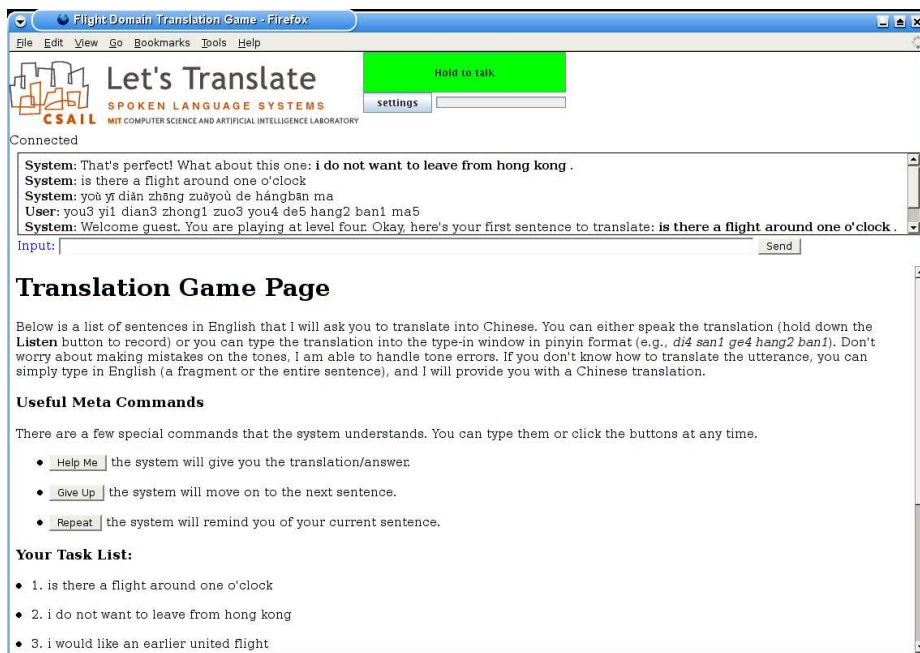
Flight Domain Translation Game - Firefox

File Edit View Go Bookmarks Tools Help

Let's Translate
SPOKEN LANGUAGE SYSTEMS
CSAIL MIT COMPUTER SCIENCE AND ARTIFICIAL INTELLIGENCE LABORATORY

Hold to talk

settings

Connected

**System:** That's perfect! What about this one: **i do not want to leave from hong kong** .
**System:** is there a flight around one o'clock
**System:** yoǔ yī diǎn zhōng zuǒyoù de hángbān ma
**User:** you3 yi1 dian3 zhong1 zuo3 you4 de5 hang2 ban1 ma5
**System:** Welcome guest. You are playing at level four. Okay, here's your first sentence to translate: **is there a flight around one o'clock** .

Input:

Send

# Translation Game Page

Below is a list of sentences in English that I will ask you to translate into Chinese. You can either speak the translation (hold down the **Listen** button to record) or you can type the translation into the type-in window in pinyin format (e.g., *di4 san1 ge4 hang2 ban1*). Don't worry about making mistakes on the tones, I am able to handle tone errors. If you don't know how to translate the utterance, you can simply type in English (a fragment or the entire sentence), and I will provide you with a Chinese translation.

**Useful Meta Commands**

There are a few special commands that the system understands. You can type them or click the buttons at any time.

• Help Me the system will give you the translation/answer.

• Give Up the system will move on to the next sentence.

• Repeat the system will remind you of your current sentence.

**Your Task List:**

• 1. is there a flight around one o'clock

• 2. i do not want to leave from hong kong

• 3. i would like an earlier united flight